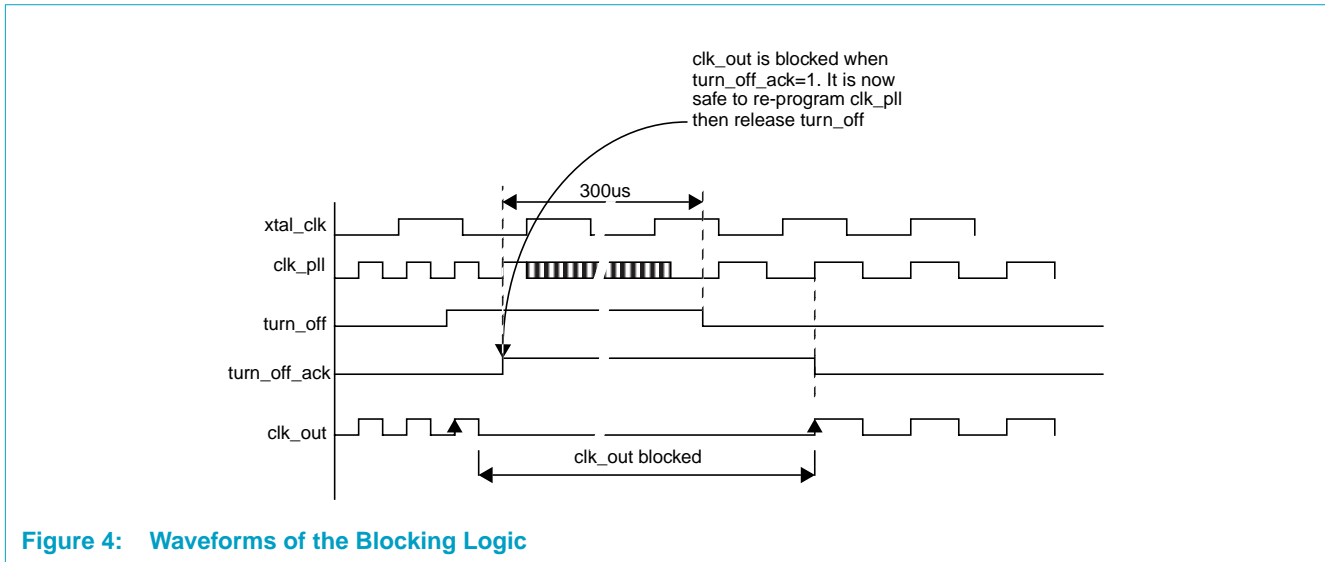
clk_out is blocked when turn_off_ack=1. It is now safe to re-program clk_pll then release turn_off

300us

xtal_clk

clk_pll

turn_off

turn_off_ack

clk_out

clk_out blocked

Figure 4: Waveforms of the Blocking Logic